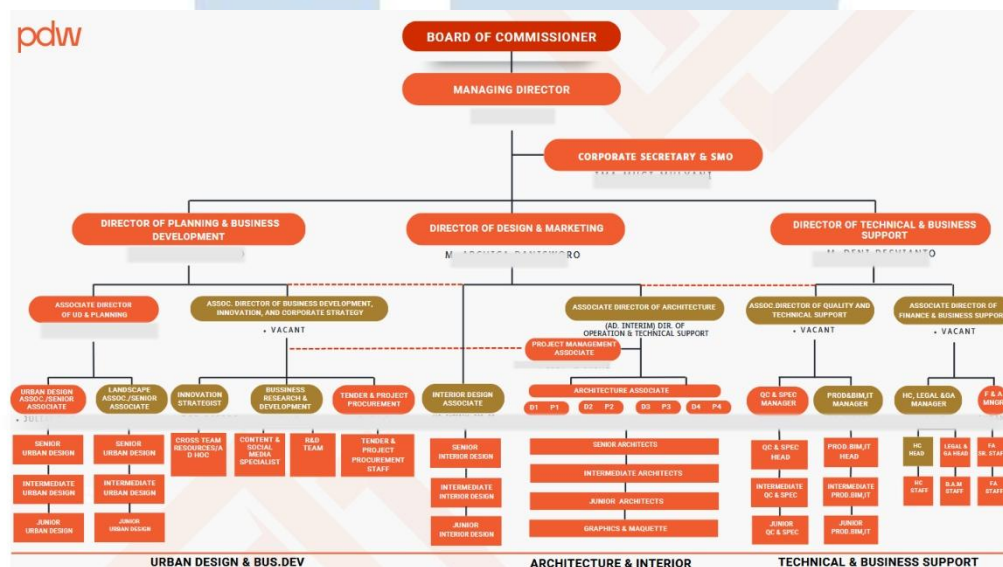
pdw

BOARD OF COMMISSIONER

MANAGING DIRECTOR

CORPORATE SECRETARY & SMO

DIRECTOR OF PLANNING & BUSINESS DEVELOPMENT

DIRECTOR OF DESIGN & MARKETING

M. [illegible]

DIRECTOR OF TECHNICAL & BUSINESS SUPPORT

M. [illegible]

ASSOCIATE DIRECTOR OF UD & PLANNING

ASSOC. DIRECTOR OF BUSINESS DEVELOPMENT, INNOVATION, AND CORPORATE STRATEGY

• VACANT

ASSOCIATE DIRECTOR OF ARCHITECTURE

(AD. INTERIM) DIR. OF OPERATION & TECHNICAL SUPPORT

PROJECT MANAGEMENT ASSOCIATE

ASSOC.DIRECTOR OF QUALITY AND TECHNICAL SUPPORT

• VACANT

ASSOCIATE DIRECTOR OF FINANCE & BUSINESS SUPPOR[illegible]

• VACANT

URBAN DESIGN ASSOC./SENIOR ASSOCIATE

LANDSCAPE ASSOC./SENIOR ASSOCIATE

INNOVATION STRATEGIST

BUSSINESS RESEARCH & DEVELOPMENT

TENDER & PROJECT PROCUREMENT

INTERIOR DESIGN ASSOCIATE

ARCHITECTURE ASSOCIATE

B1 P1 D2 P2 D3 P3 D4 P4

QC & SPEC MANAGER

PROD&BIM,IT MANAGER

HC, LEGAL &GA MANAGER

F & A MNGR

SENIOR URBAN DESIGN

INTERMEDIATE URBAN DESIGN

JUNIOR URBAN DESIGN

SENIOR URBAN DESIGN

INTERMEDIATE URBAN DESIGN

JUNIOR URBAN DESIGN

CROSS TEAM RESOURCES/AD HOC

CONTENT & SOCIAL MEDIA SPECIALIST

R&D TEAM

TENDER & PROJECT PROCUREMENT STAFF

SENIOR INTERIOR DESIGN

INTERMEDIATE INTERIOR DESIGN

JUNIOR INTERIOR DESIGN

SENIOR ARCHITECTS

INTERMEDIATE ARCHITECTS

JUNIOR ARCHITECTS

GRAPHICS & MAQUETTE

QC & SPEC HEAD

INTERMEDIATE QC & SPEC

JUNIOR QC & SPEC

PROD.BIM,IT HEAD

INTERMEDIATE PROD.BIM,IT

JUNIOR PROD.BIM,IT

HC HEAD

HC STAFF

LEGAL & GA HEAD

B.A.M STAFF

FA SR. STAF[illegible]

FA STAFF

URBAN DESIGN & BUS.DEV

ARCHITECTURE & INTERIOR

TECHNICAL & BUSINESS SUPPORT